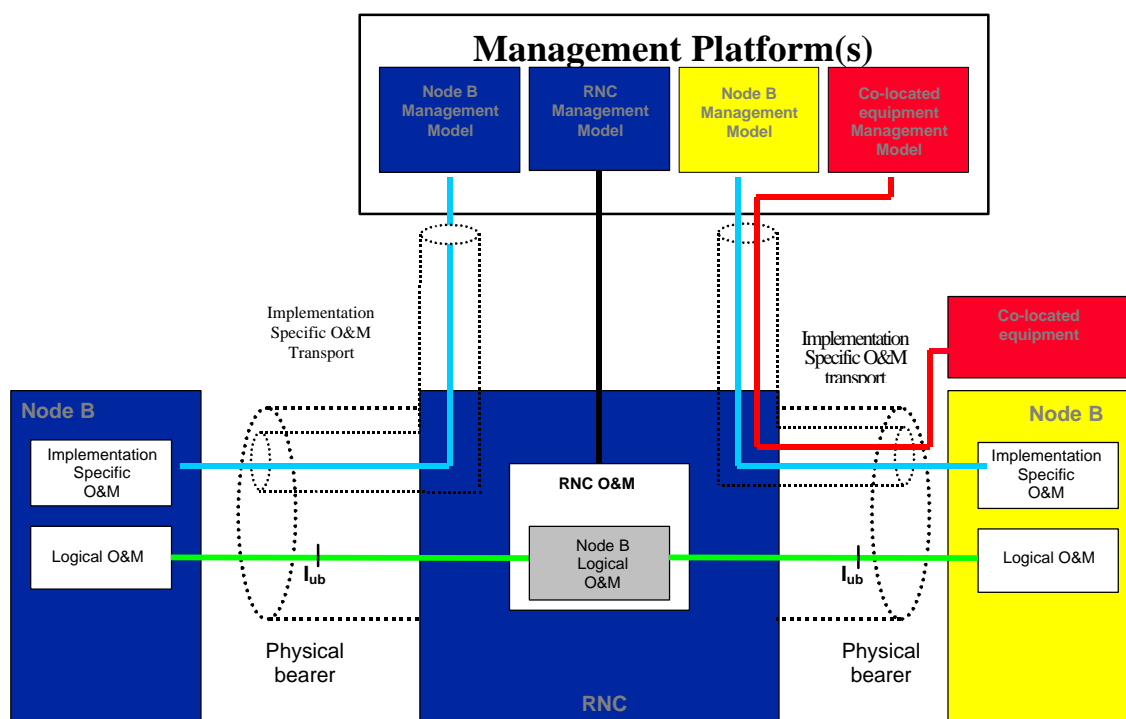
Management Platform(s)

Node B Management Model

RNC Management Model

Node B Management Model

Co-located equipment Management Model

Implementation Specific O&M Transport

Implementation Specific O&M transport

Co-located equipment

Node B

Implementation Specific O&M

Logical O&M

$I_{ub}$

RNC O&M

Node B Logical O&M

$I_{ub}$

Node B

Implementation Specific O&M

Logical O&M

Physical bearer

RNC

Physical bearer